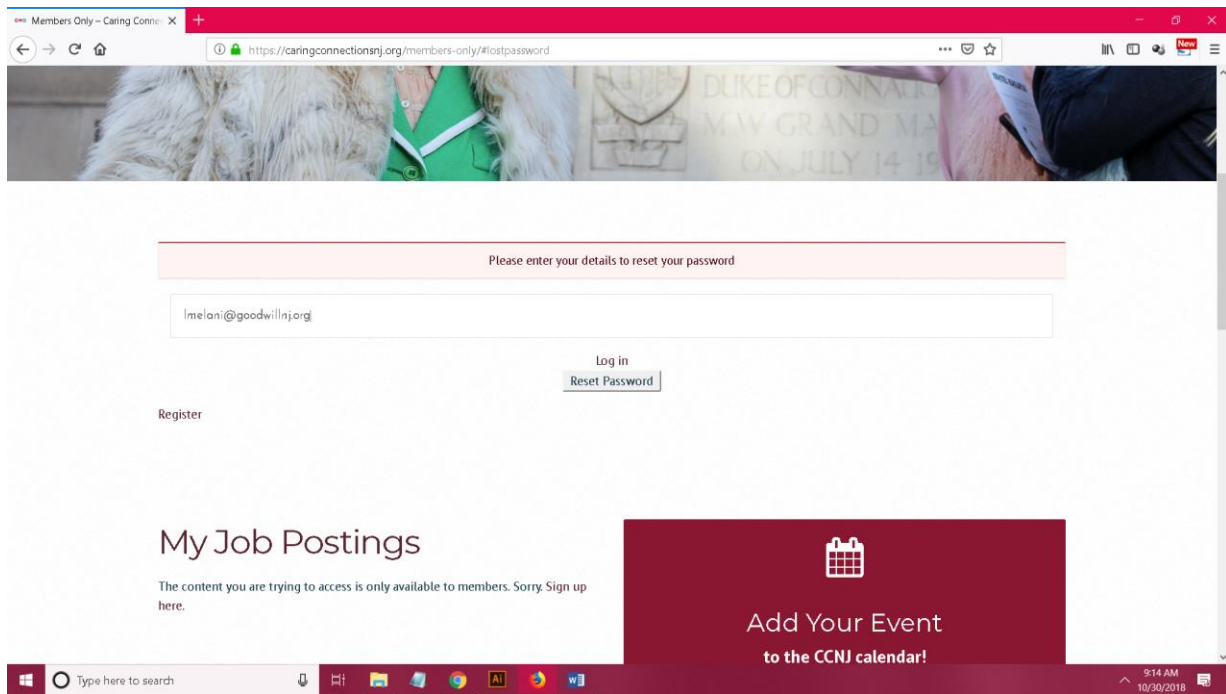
Members Only – Caring Conne
https://caringconnectionsnj.org/members-only/#lostpassword
New

DUKE OF CONNAU
M.W GRAND MA
ON JULY 14 19

Please enter your details to reset your password

lmelani@goodwillnj.org

Log in
Reset Password

Register

My Job Postings

The content you are trying to access is only available to members. Sorry. Sign up here.

Add Your Event
to the CCNJ calendar!

Type here to search
9:14 AM
10/30/2018